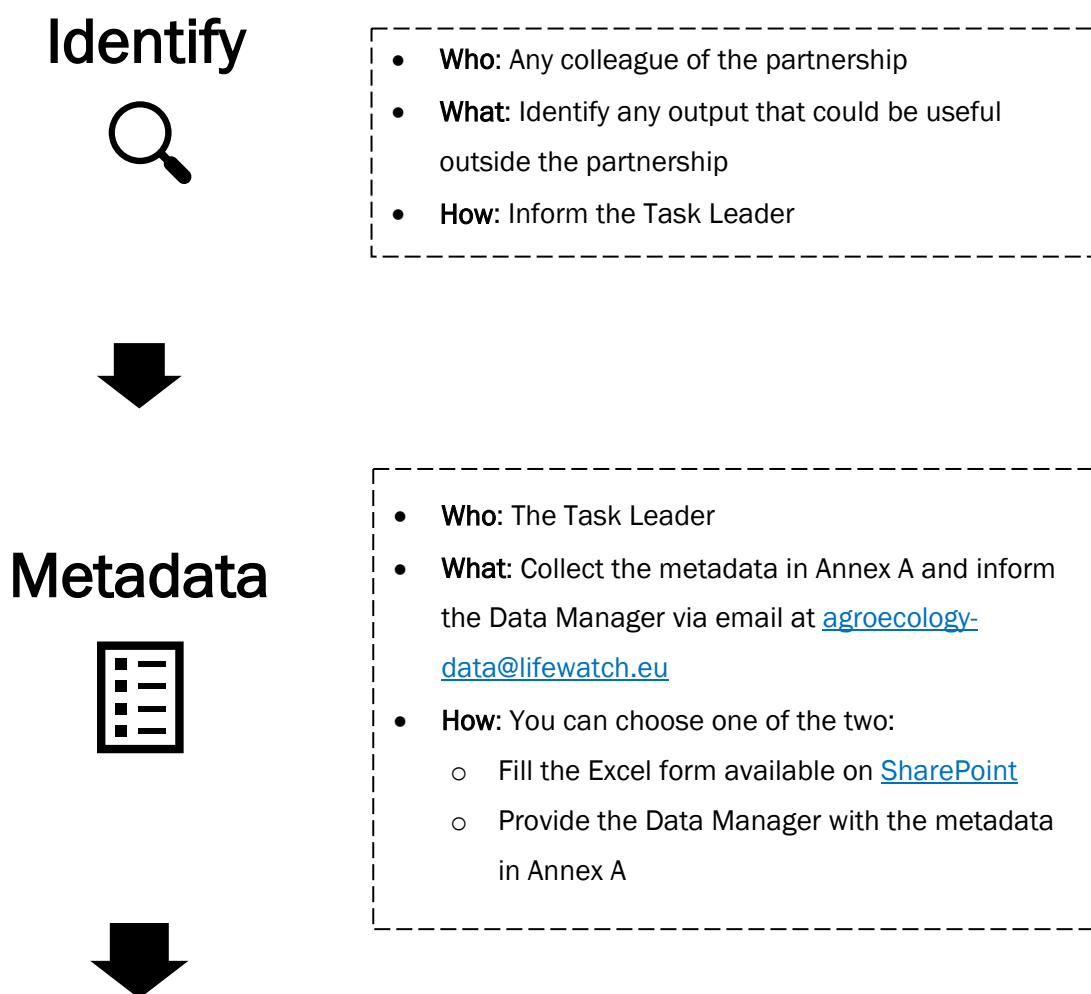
Identify

- Who: Any colleague of the partnership
- What: Identify any output that could be useful outside the partnership
- How: Inform the Task Leader

Metadata

- Who: The Task Leader
- What: Collect the metadata in Annex A and inform the Data Manager via email at agroecology-data@lifewatch.eu
- How: You can choose one of the two:
  - Fill the Excel form available on SharePoint
  - Provide the Data Manager with the metadata in Annex A